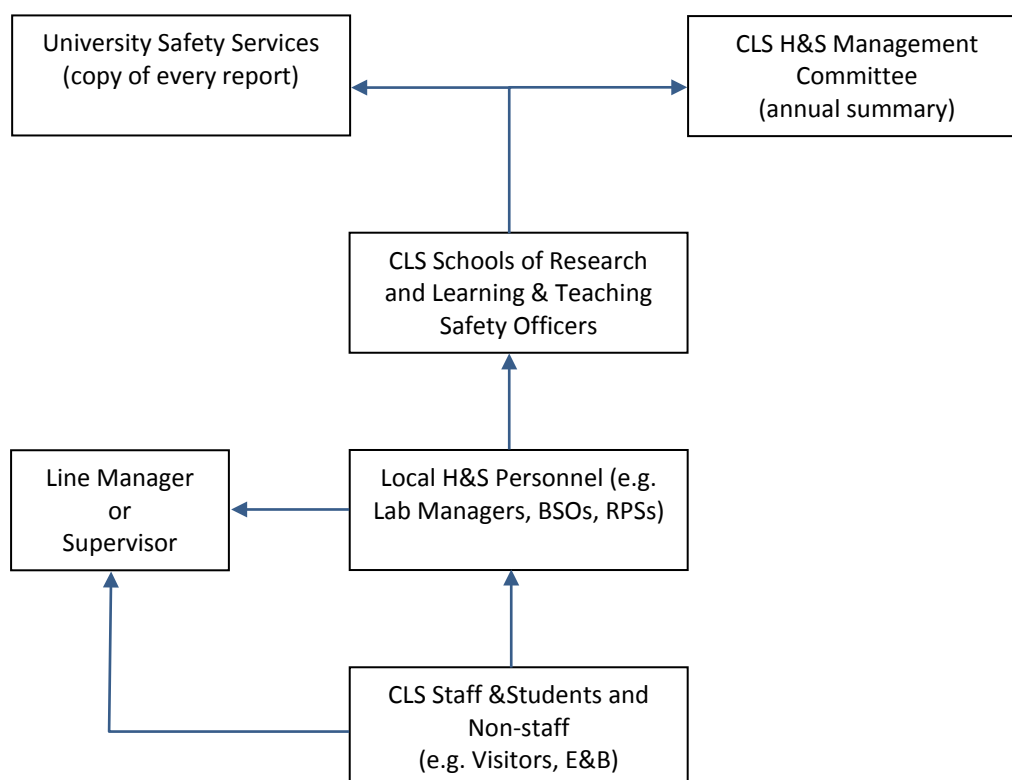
University Safety Services
(copy of every report)

CLS H&S Management Committee
(annual summary)

CLS Schools of Research and Learning & Teaching Safety Officers

Line Manager
or
Supervisor

Local H&S Personnel (e.g. Lab Managers, BSOs, RPSs)

CLS Staff &Students and Non-staff
(e.g. Visitors, E&B)